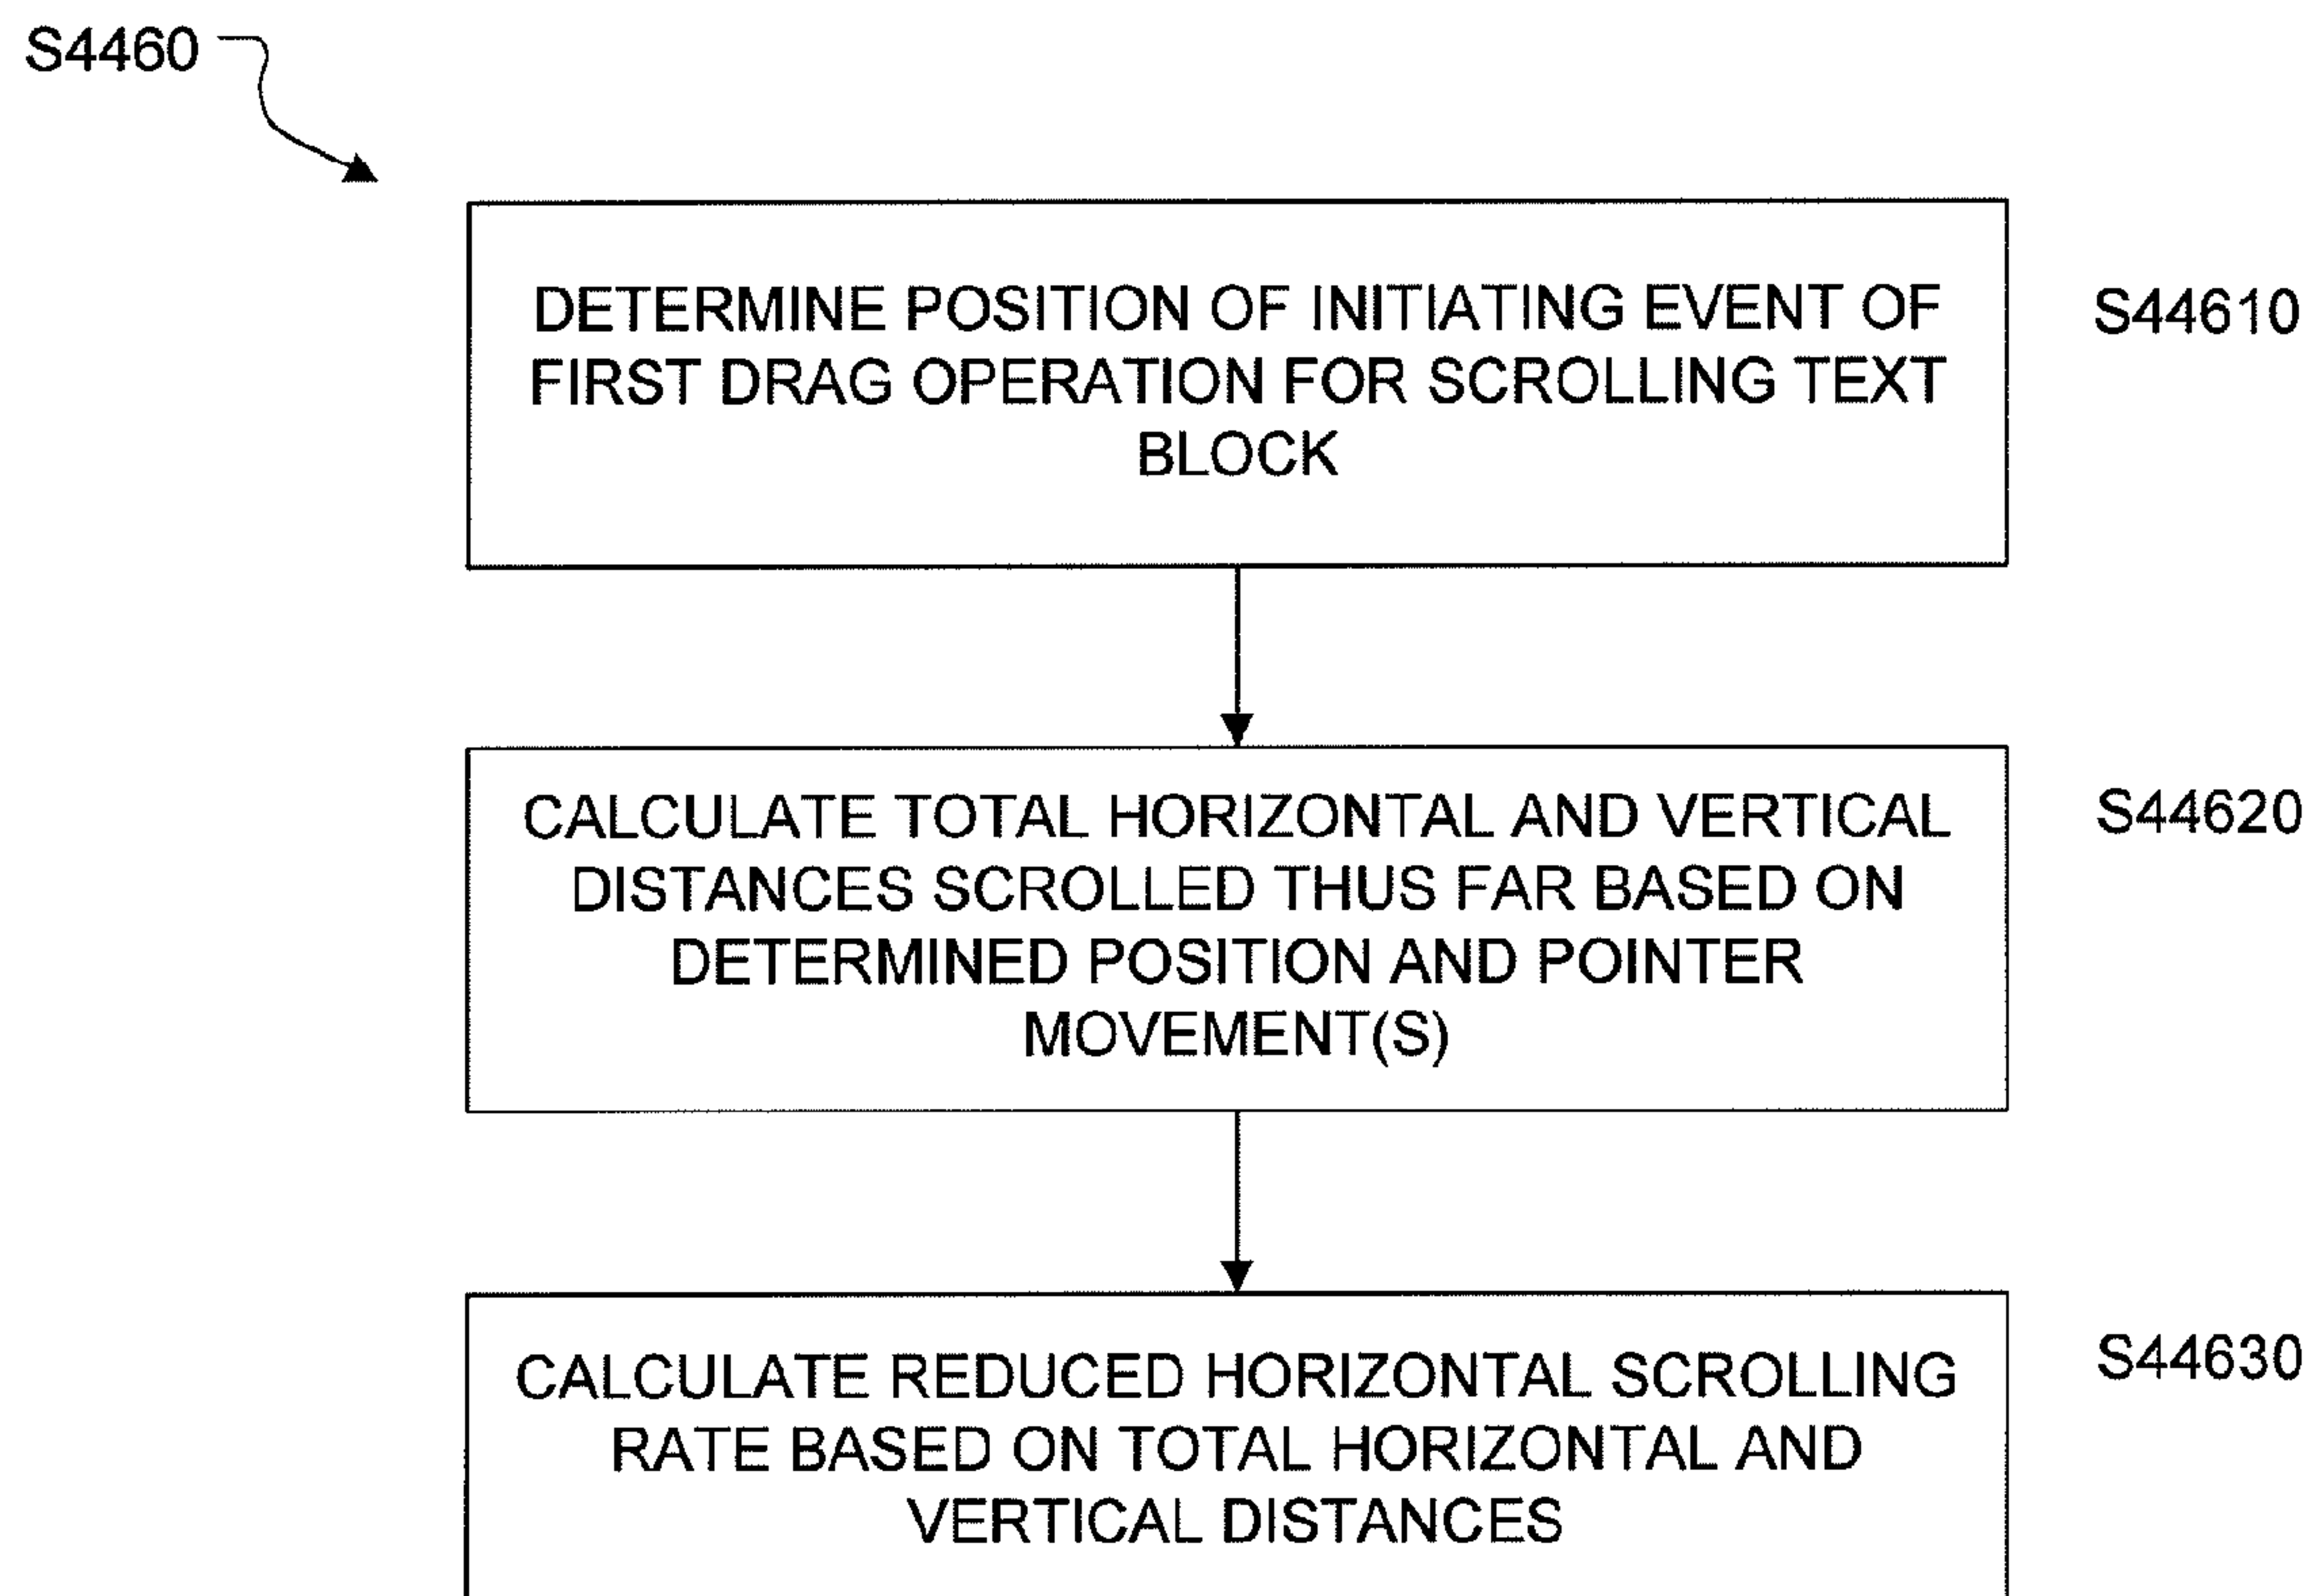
S4460

DETERMINE POSITION OF INITIATING EVENT OF FIRST DRAG OPERATION FOR SCROLLING TEXT BLOCK

S44610

CALCULATE TOTAL HORIZONTAL AND VERTICAL DISTANCES SCROLLED THUS FAR BASED ON DETERMINED POSITION AND POINTER MOVEMENT(S)

S44620

CALCULATE REDUCED HORIZONTAL SCROLLING RATE BASED ON TOTAL HORIZONTAL AND VERTICAL DISTANCES

S44630